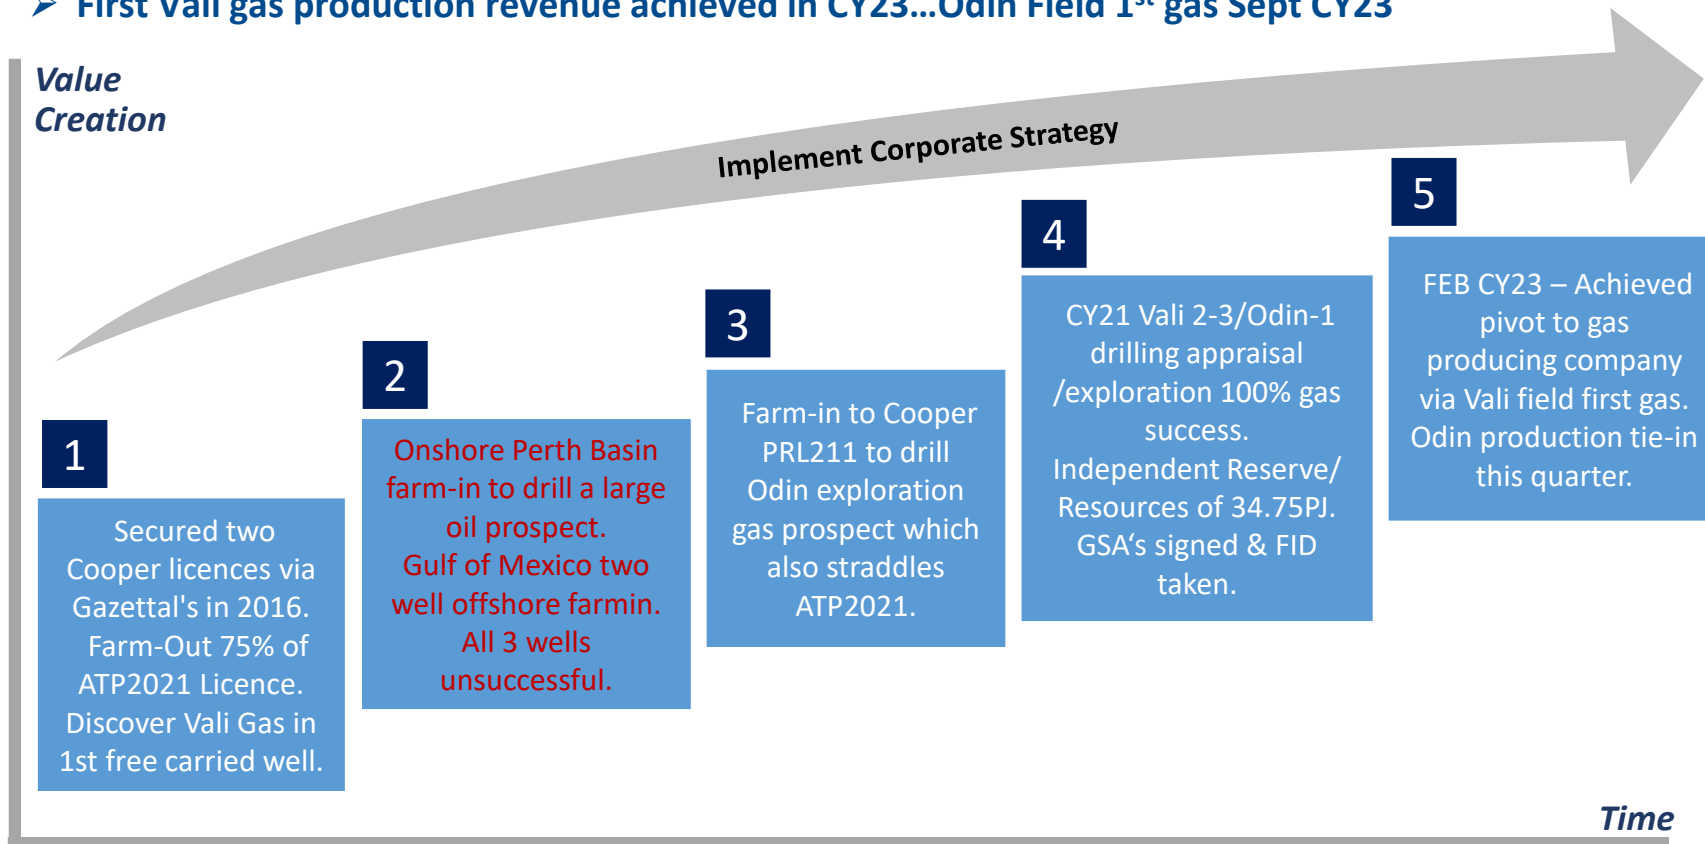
➢ First Vali gas production revenue achieved in CY23...Odin Field 1st gas Sept CY23

Value Creation

Implement Corporate Strategy

1

Secured two Cooper licences via Gazettal's in 2016. Farm-Out 75% of ATP2021 Licence. Discover Vali Gas in 1st free carried well.

2

Onshore Perth Basin farm-in to drill a large oil prospect. Gulf of Mexico two well offshore farmin. All 3 wells unsuccessful.

3

Farm-in to Cooper PRL211 to drill Odin exploration gas prospect which also straddles ATP2021.

4

CY21 Vali 2-3/Odin-1 drilling appraisal /exploration 100% gas success. Independent Reserve/ Resources of 34.75PJ. GSA's signed & FID taken.

5

FEB CY23 – Achieved pivot to gas producing company via Vali field first gas. Odin production tie-in this quarter.

Time